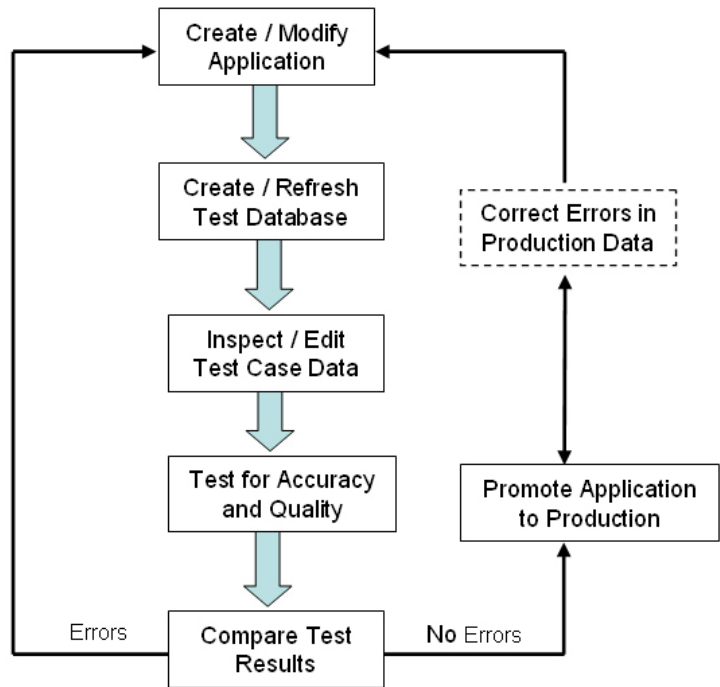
Create / Modify Application

Create / Refresh Test Database

Inspect / Edit Test Case Data

Test for Accuracy and Quality

Compare Test Results

Errors

No Errors

Promote Application to Production

Correct Errors in Production Data